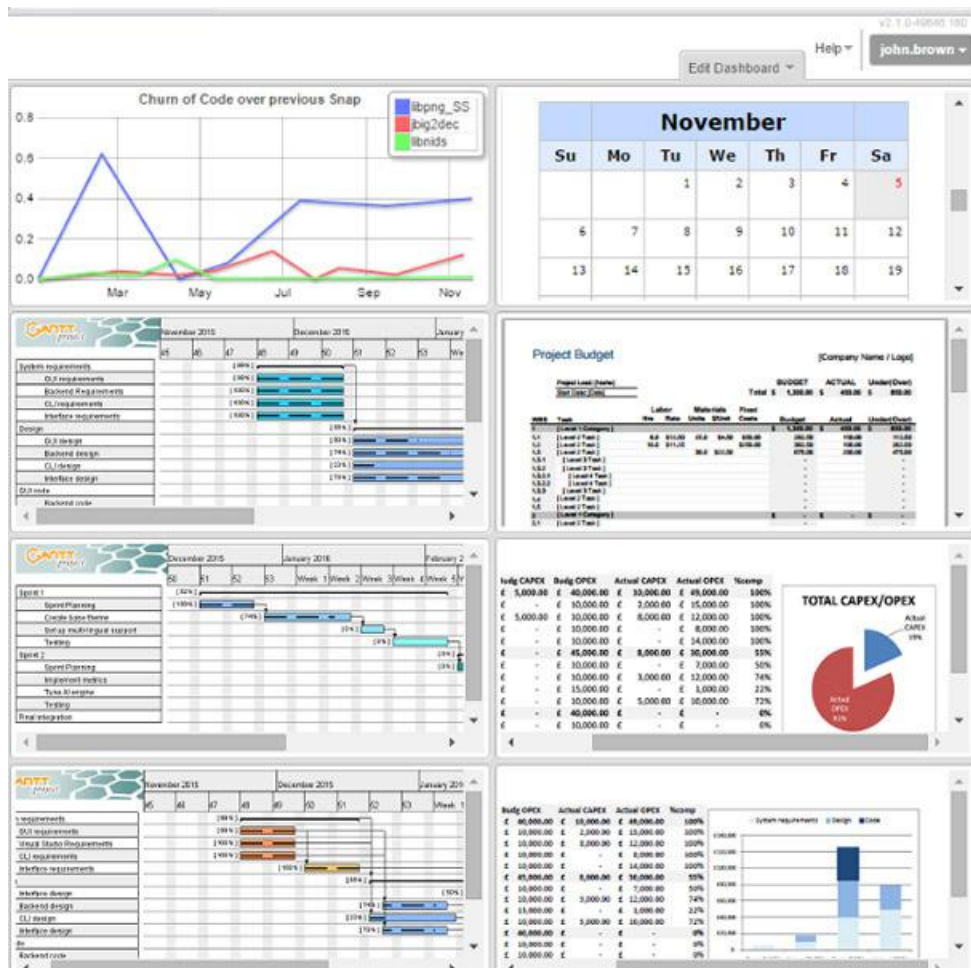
v2.1.0-49646 180

Edit Dashboard

Help

john.brown

Churn of Code over previous Snap

libpng_SS
jbig2dec
libnids

0.8
0.6
0.4
0.2
0.0

Mar
May
Jul
Sep
Nov

November

| Su | Mo | Tu | We | Th | Fr | Sa |
|---|---|---|---|---|---|---|
| | | 1 | 2 | 3 | 4 | 5 |
| 6 | 7 | 8 | 9 | 10 | 11 | 12 |
| 13 | 14 | 15 | 16 | 17 | 18 | 19 |

November 2015
December 2015
January

System requirements
GUI requirements
Backend Requirements
CLI requirements
Interface requirements
Design
GUI design
Backend design
CLI design
Interface design
GUI code
Backend code

Project Budget

[Company Name / Logo]

BUDGET
ACTUAL
Under(Over)

December 2015
January 2016
February 2

Week 1
Week 2
Week 3
Week 4
Week 5

Sprint 1
Sprint Planning
Create base theme
Set up multi-lingual support
Testing
Sprint 2
Sprint Planning
Implement metrics
Tune AI engine
Testing
Final integration

| Budg CAPEX | Budg OPEX | Actual CAPEX | Actual OPEX | %comp |
|---|---|---|---|---|
| £ 5,000.00 | £ 40,000.00 | £ 10,000.00 | £ 49,000.00 | 100% |
| £ - | £ 10,000.00 | £ 2,000.00 | £ 15,000.00 | 100% |
| £ 5,000.00 | £ 10,000.00 | £ 8,000.00 | £ 12,000.00 | 100% |
| £ - | £ 10,000.00 | £ - | £ 8,000.00 | 100% |
| £ - | £ 10,000.00 | £ - | £ 14,000.00 | 100% |
| £ - | £ 45,000.00 | £ 8,000.00 | £ 30,000.00 | 55% |
| £ - | £ 10,000.00 | £ - | £ 7,000.00 | 50% |
| £ - | £ 10,000.00 | £ 3,000.00 | £ 12,000.00 | 74% |
| £ - | £ 15,000.00 | £ - | £ 3,000.00 | 22% |
| £ - | £ 10,000.00 | £ 5,000.00 | £ 10,000.00 | 72% |
| £ - | £ 40,000.00 | £ - | £ - | 0% |
| £ - | £ 10,000.00 | £ - | £ - | 0% |

TOTAL CAPEX/OPEX

Actual CAPEX 19%

Actual OPEX 81%

November 2015
December 2015
January 2016

Week 1

requirements
GUI requirements
Visual Studio Requirements
CLI requirements
Interface requirements
Interface design
Backend design
CLI design
Interface design
Backend code

| Budg OPEX | Actual CAPEX | Actual OPEX | %comp |
|---|---|---|---|
| £ 40,000.00 | £ 10,000.00 | £ 49,000.00 | 100% |
| £ 10,000.00 | £ 2,000.00 | £ 15,000.00 | 100% |
| £ 10,000.00 | £ 8,000.00 | £ 12,000.00 | 100% |
| £ 10,000.00 | £ - | £ 8,000.00 | 100% |
| £ 10,000.00 | £ - | £ 14,000.00 | 100% |
| £ 45,000.00 | £ 8,000.00 | £ 30,000.00 | 55% |
| £ 10,000.00 | £ - | £ 7,000.00 | 50% |
| £ 10,000.00 | £ 3,000.00 | £ 12,000.00 | 74% |
| £ 15,000.00 | £ - | £ 3,000.00 | 22% |
| £ 10,000.00 | £ 5,000.00 | £ 10,000.00 | 72% |
| £ 40,000.00 | £ - | £ - | 0% |
| £ 10,000.00 | £ - | £ - | 0% |
| £ 10,000.00 | £ - | £ - | 0% |

System requirements
Design
Code